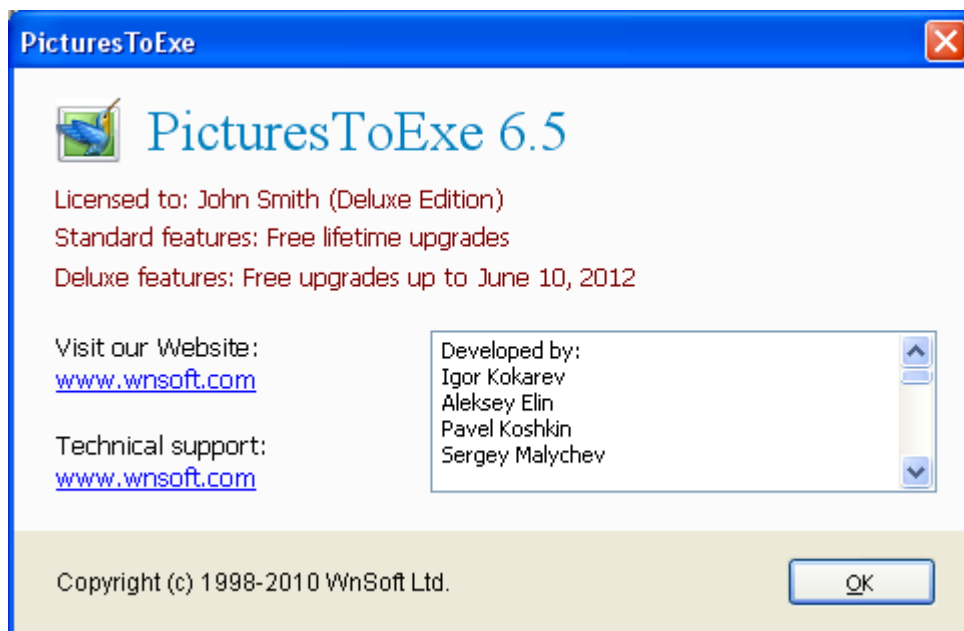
PicturesToExe

PicturesToExe 6.5

Licensed to: John Smith (Deluxe Edition)
Standard features: Free lifetime upgrades
Deluxe features: Free upgrades up to June 10, 2012

Visit our Website:
www.wnsoft.com

Technical support:
www.wnsoft.com

Developed by:
Igor Kokarev
Aleksey Elin
Pavel Koshkin
Sergey Malychev

Copyright (c) 1998-2010 WnSoft Ltd.

OK